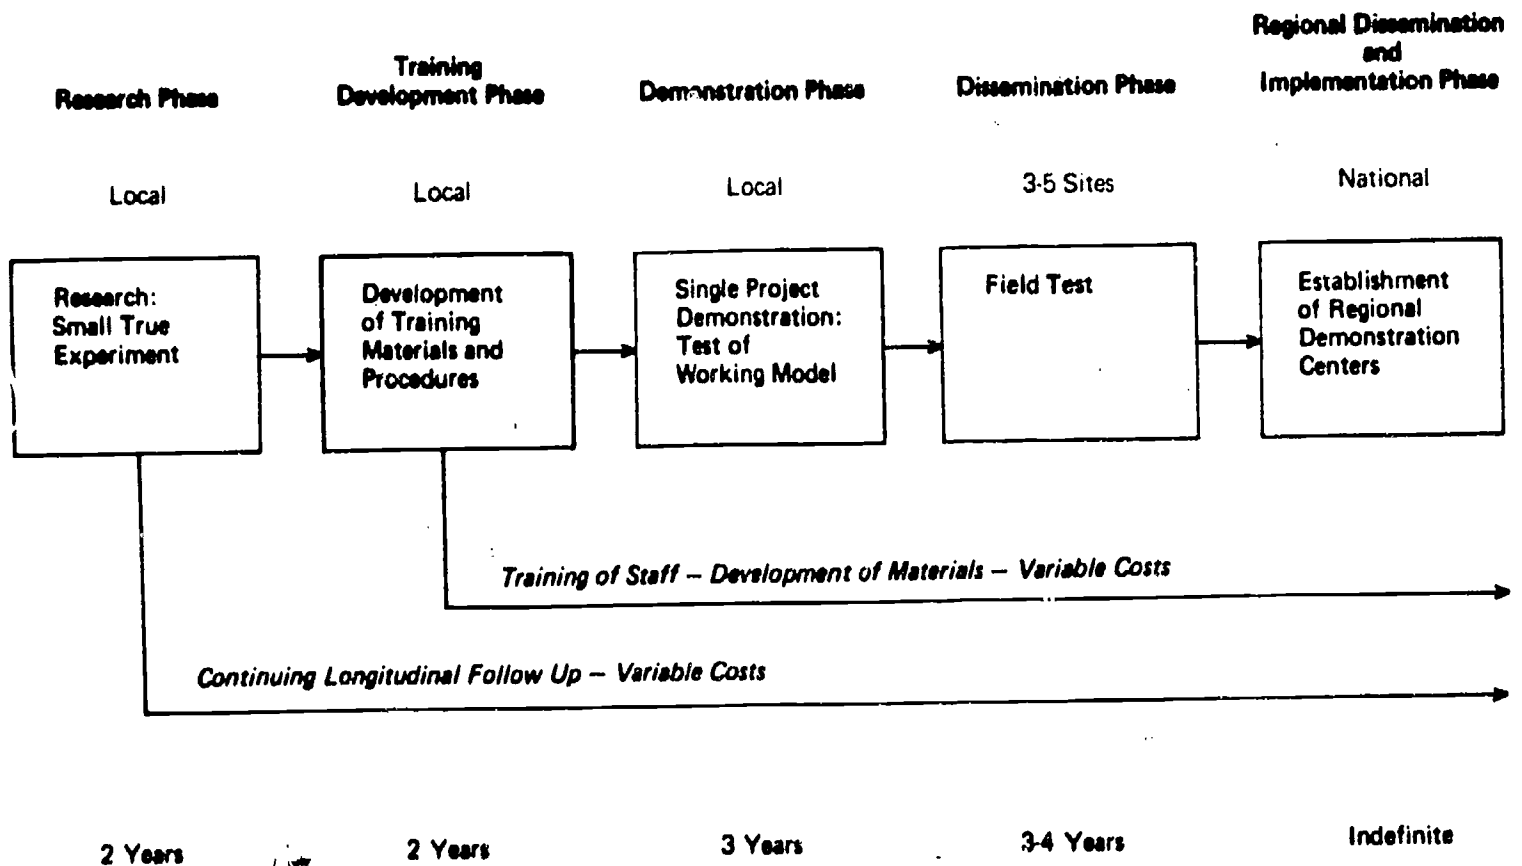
Research Phase

Training Development Phase

Demonstration Phase

Dissemination Phase

Regional Dissemination and Implementation Phase

Local

Local

Local

3-5 Sites

National

Research: Small True Experiment

Development of Training Materials and Procedures

Single Project Demonstration: Test of Working Model

Field Test

Establishment of Regional Demonstration Centers

Training of Staff – Development of Materials – Variable Costs

Continuing Longitudinal Follow Up – Variable Costs

2 Years

2 Years

3 Years

3-4 Years

Indefinite